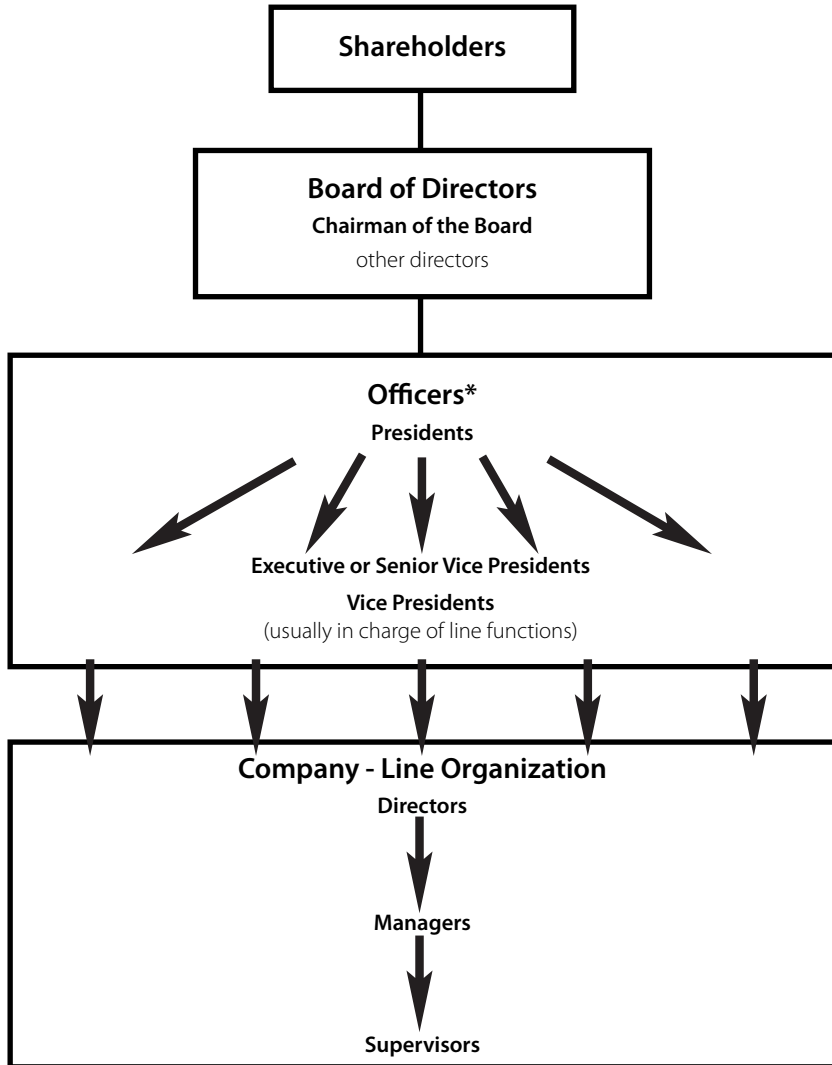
Shareholders

Board of Directors
Chairman of the Board
other directors

Officers*
Presidents

Executive or Senior Vice Presidents
Vice Presidents
(usually in charge of line functions)

Company - Line Organization
Directors

Managers

Supervisors